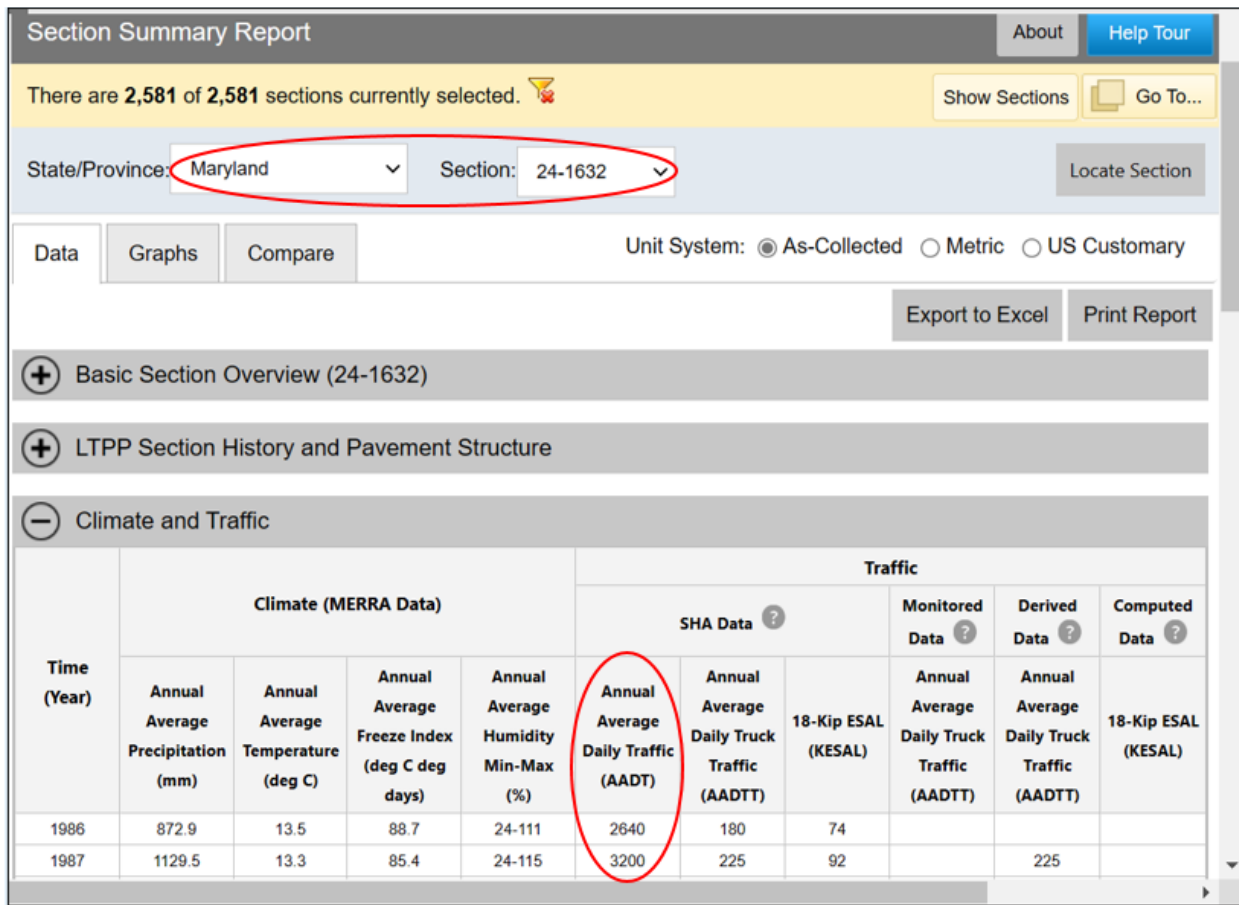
Section Summary Report

About

Help Tour

There are **2,581** of **2,581** sections currently selected.

Show Sections

Go To...

State/Province: Maryland

Section: 24-1632

Locate Section

Data

Graphs

Compare

Unit System: As-Collected Metric US Customary

Export to Excel

Print Report

Basic Section Overview (24-1632)

LTPP Section History and Pavement Structure

Climate and Traffic

| Time (Year) | Climate (MERRA Data) | | | | Traffic | | | | | |
|---|---|---|---|---|---|---|---|---|---|---|
| | | | | | SHA Data ? | | | Monitored Data ? | Derived Data ? | Computed Data ? |
| | Annual Average Precipitation (mm) | Annual Average Temperature (deg C) | Annual Average Freeze Index (deg C deg days) | Annual Average Humidity Min-Max (%) | Annual Average Daily Traffic (AADT) | Annual Average Daily Truck Traffic (AADTT) | 18-Kip ESAL (KESAL) | Annual Average Daily Truck Traffic (AADTT) | Annual Average Daily Truck Traffic (AADTT) | 18-Kip ESAL (KESAL) |
| 1986 | 872.9 | 13.5 | 88.7 | 24-111 | 2640 | 180 | 74 | | | |
| 1987 | 1129.5 | 13.3 | 85.4 | 24-115 | 3200 | 225 | 92 | | 225 | |